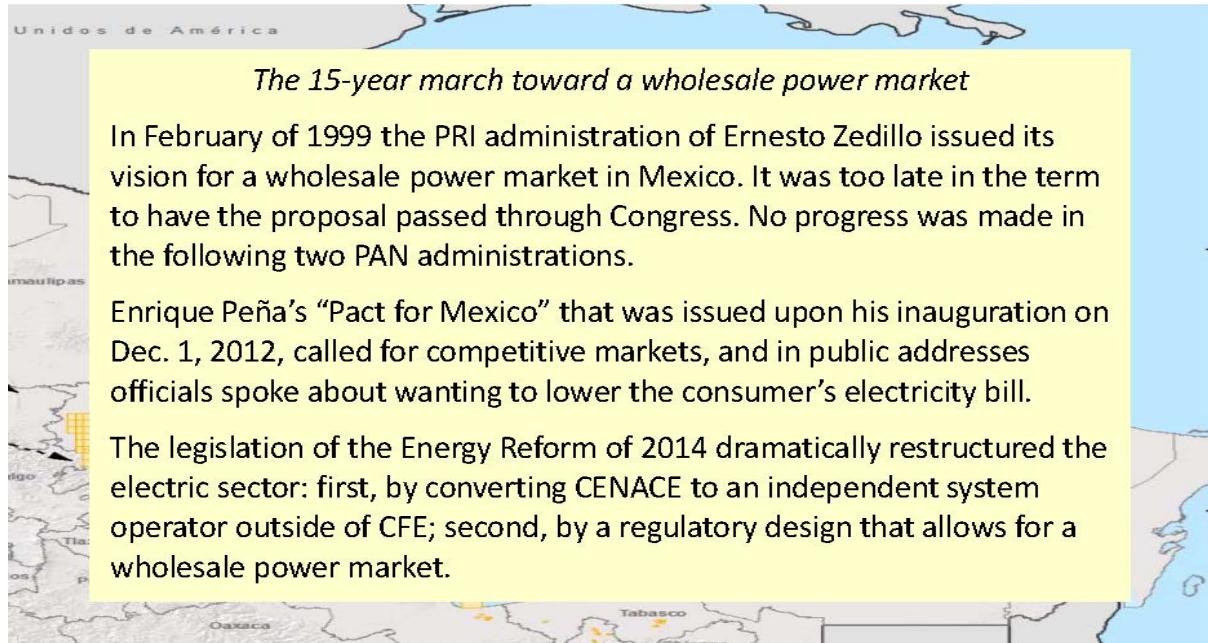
Unidos de América

The 15-year march toward a wholesale power market

In February of 1999 the PRI administration of Ernesto Zedillo issued its vision for a wholesale power market in Mexico. It was too late in the term to have the proposal passed through Congress. No progress was made in the following two PAN administrations.

Enrique Peña's "Pact for Mexico" that was issued upon his inauguration on Dec. 1, 2012, called for competitive markets, and in public addresses officials spoke about wanting to lower the consumer's electricity bill.

The legislation of the Energy Reform of 2014 dramatically restructured the electric sector: first, by converting CENACE to an independent system operator outside of CFE; second, by a regulatory design that allows for a wholesale power market.

maulipas

igo

Tla

os

Oaxaca

Tabasco